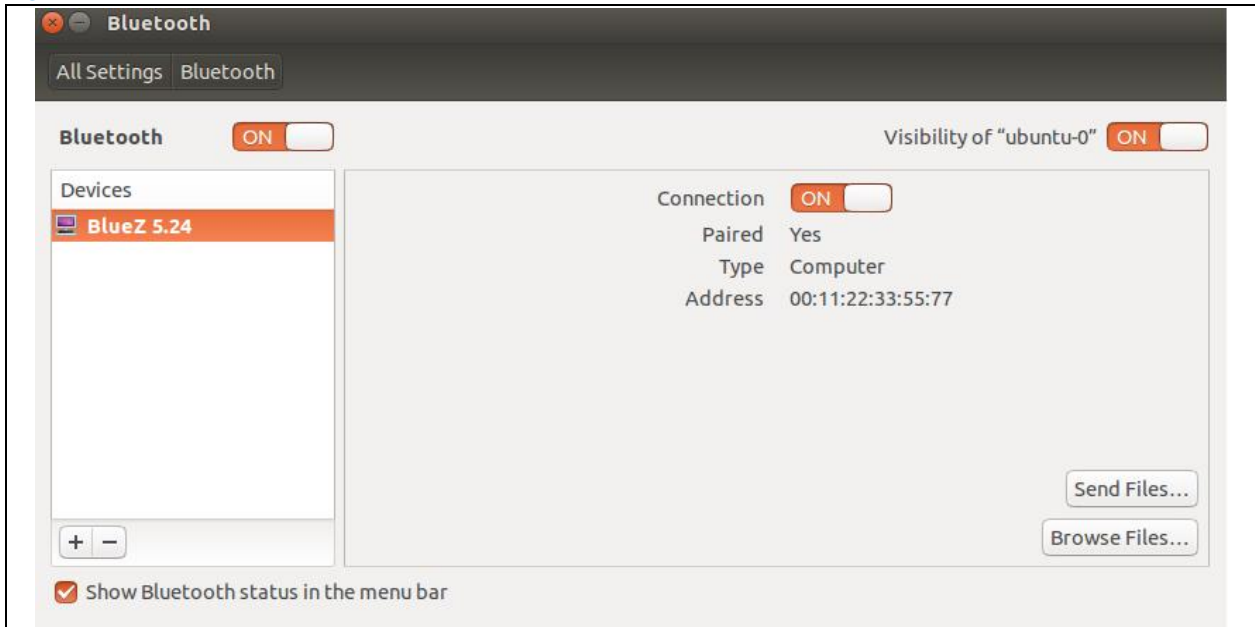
Bluetooth

All Settings Bluetooth

Bluetooth ON

Visibility of “ubuntu-0” ON

Devices

BlueZ 5.24

Connection ON
Paired Yes
Type Computer
Address 00:11:22:33:55:77

Send Files...

Browse Files...

+ −

Show Bluetooth status in the menu bar